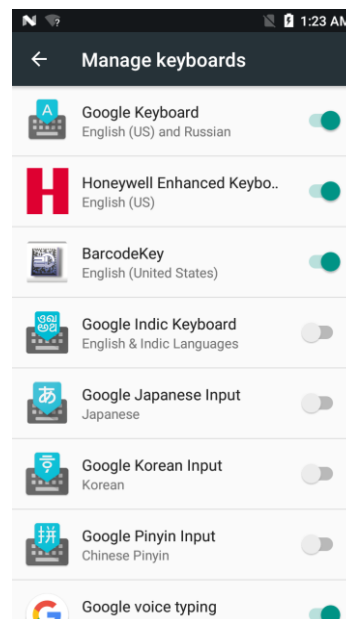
1:23 AM

Manage keyboards

A

Google Keyboard
English (US) and Russian

H

Honeywell Enhanced Keybo..
English (US)

BarcodeKey
English (United States)

Google Indic Keyboard
English & Indic Languages

あ

Google Japanese Input
Japanese

Google Korean Input
Korean

拼

Google Pinyin Input
Chinese Pinyin

G

Google voice typing